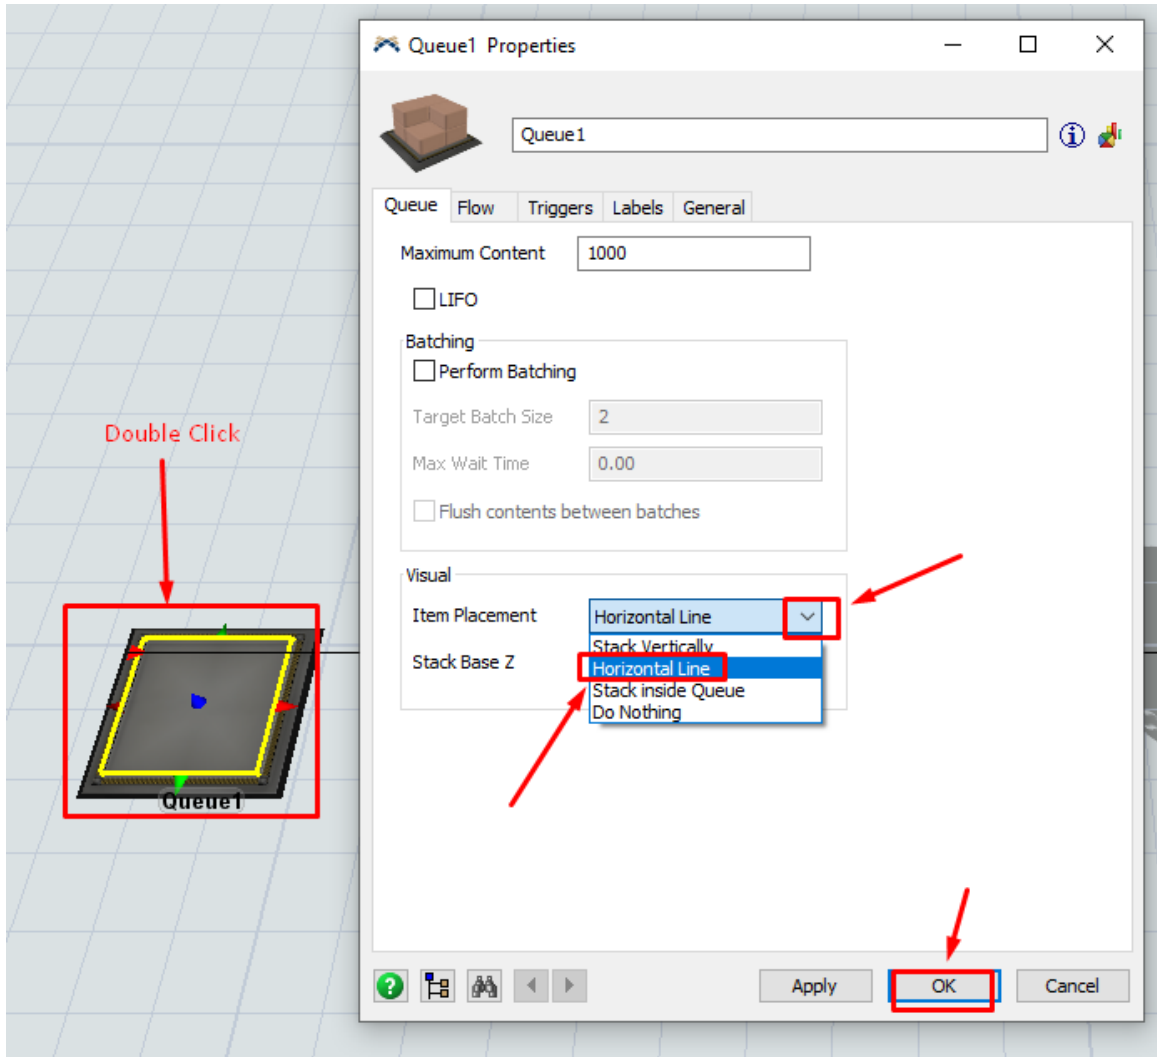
Queue1 Properties

Queue1

Queue | Flow | Triggers | Labels | General

Maximum Content 1000

LIFO

Batching

Perform Batching

Target Batch Size 2

Max Wait Time 0.00

Flush contents between batches

Visual

Item Placement Horizontal Line

Stack Base Z

Stack Vertically
Horizontal Line
Stack inside Queue
Do Nothing

Double Click

Queue1

Apply OK Cancel